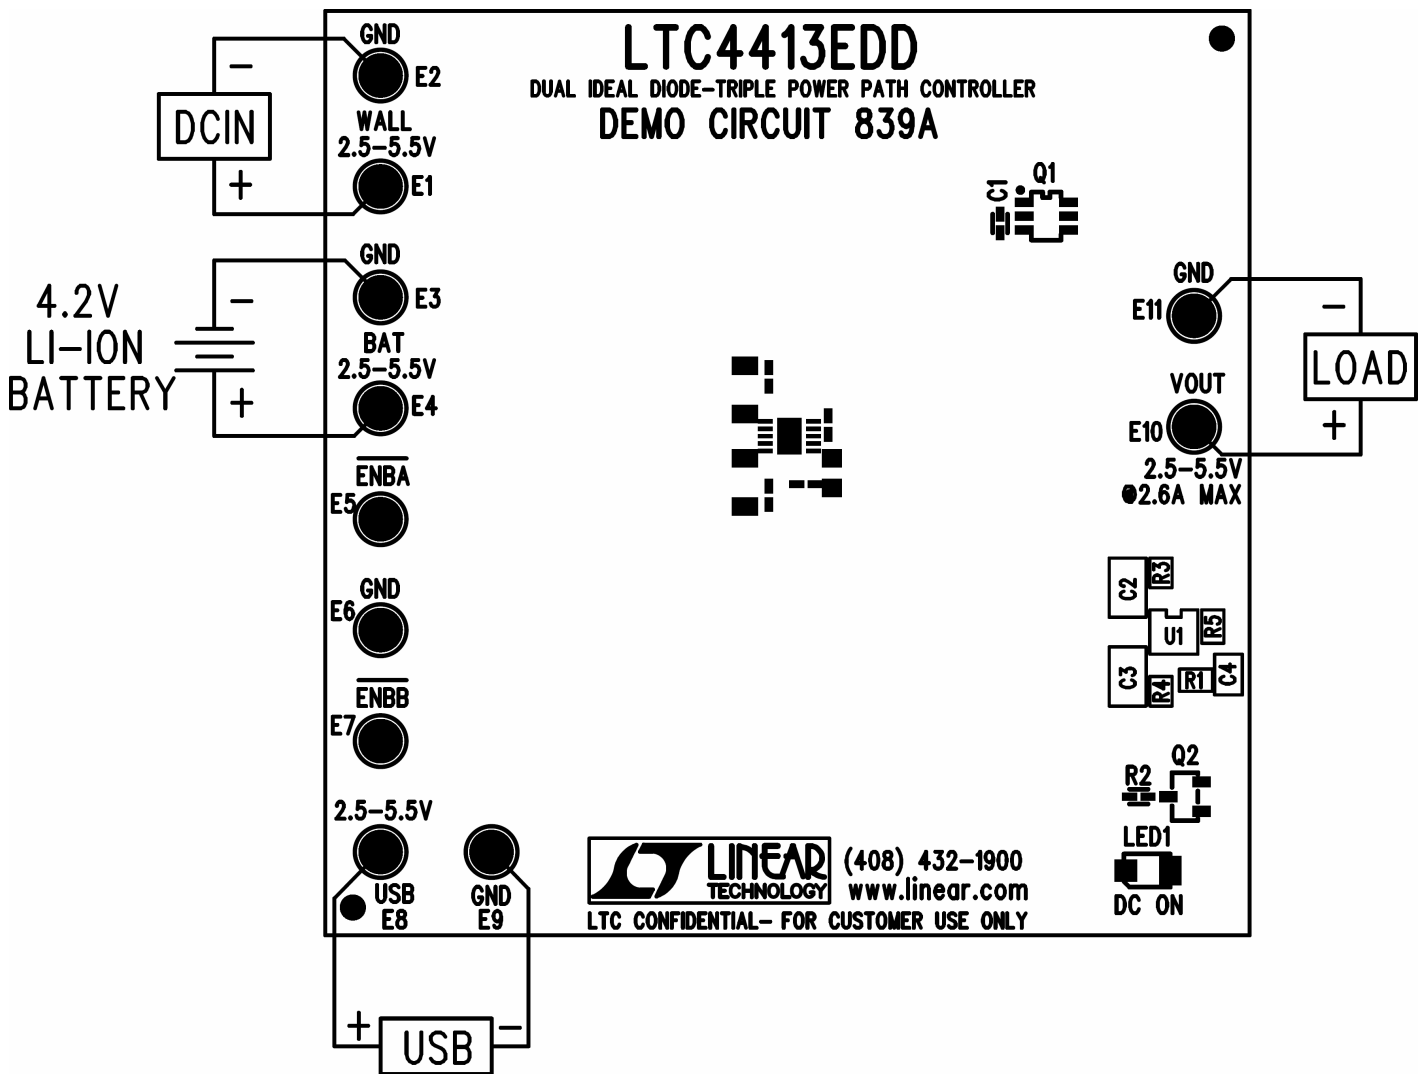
LTC4413EDD
DUAL IDEAL DIODE-TRIPLE POWER PATH CONTROLLER
DEMO CIRCUIT 839A

DCIN
−
+
GND
E2
WALL
2.5−5.5V
E1

4.2V
LI−ION
BATTERY
−
+
GND
E3
BAT
2.5−5.5V
E4

$\overline{\text{ENBA}}$
E5
GND
E6
$\overline{\text{ENBB}}$
E7
2.5−5.5V
USB
E8
GND
E9
+
USB
−

C1
Q1

GND
E11
VOUT
E10
2.5−5.5V
@2.6A MAX
LOAD
−
+

C2
R3
U1
R5
C3
R4
R1
C4
R2
Q2
LED1
DC ON

LINEAR
TECHNOLOGY
(408) 432-1900
www.linear.com
LTC CONFIDENTIAL- FOR CUSTOMER USE ONLY